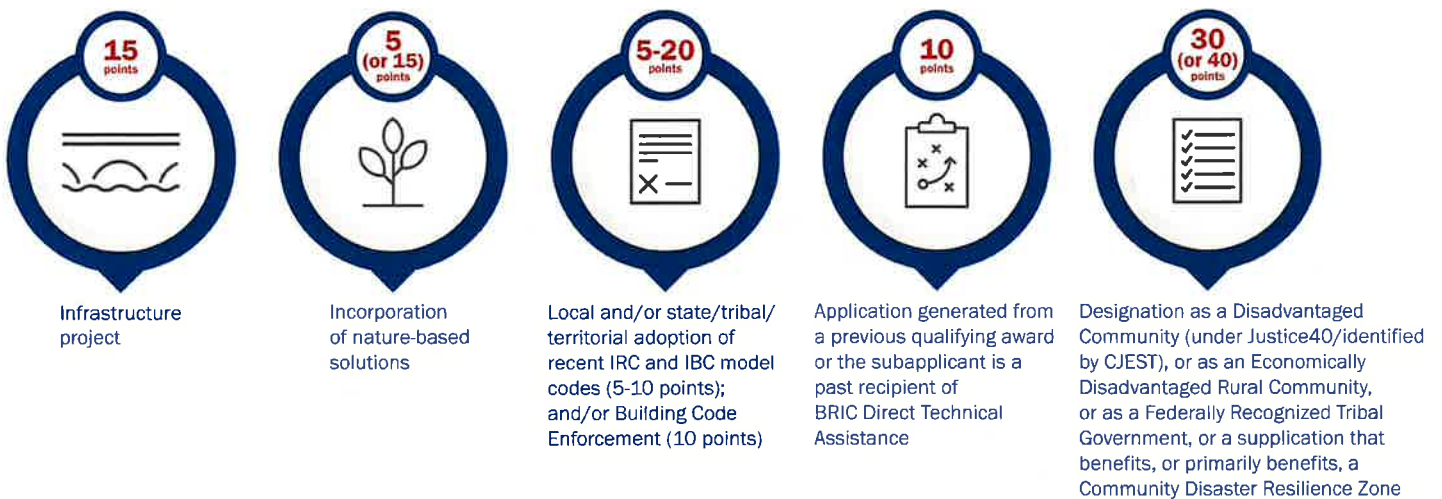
15
points

Infrastructure project

5
(or 15)
points

Incorporation of nature-based solutions

5-20
points

Local and/or state/tribal/ territorial adoption of recent IRC and IBC model codes (5-10 points); and/or Building Code Enforcement (10 points)

10
points

Application generated from a previous qualifying award or the subapplicant is a past recipient of BRIC Direct Technical Assistance

30
(or 40)
points

Designation as a Disadvantaged Community (under Justice40/identified by CJEST), or as an Economically Disadvantaged Rural Community, or as a Federally Recognized Tribal Government, or a supplication that benefits, or primarily benefits, a Community Disaster Resilience Zone